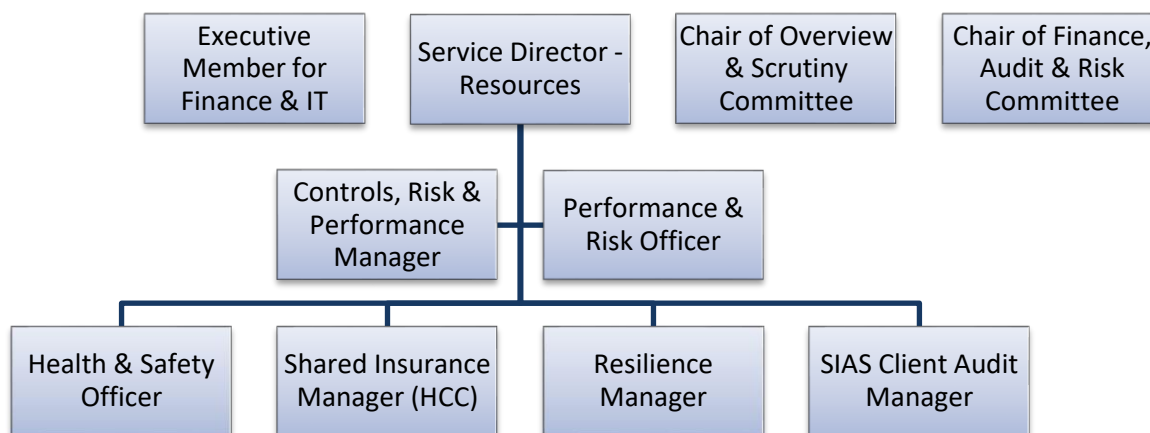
Executive Member for Finance & IT

Service Director - Resources

Chair of Overview & Scrutiny Committee

Chair of Finance, Audit & Risk Committee

Controls, Risk & Performance Manager

Performance & Risk Officer

Health & Safety Officer

Shared Insurance Manager (HCC)

Resilience Manager

SIAS Client Audit Manager